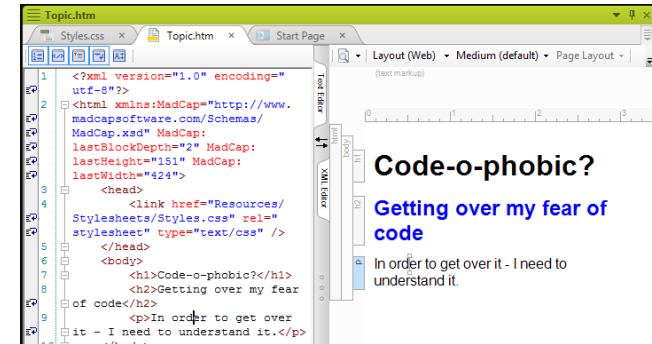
Topic.htm

Styles.css × Topic.htm × Start Page ×

Layout (Web) Medium (default) Page Layout

(text markup)

1 <?xml version="1.0" encoding="utf-8"?>
2 <html xmlns:MadCap="http://www.madcapsoftware.com/Schemas/MadCap.xsd" MadCap:lastBlockDepth="2" MadCap:lastHeight="151" MadCap:lastWidth="424">
3 <head>
4 <link href="Resources/Stylesheets/Styles.css" rel="stylesheet" type="text/css" />
5 </head>
6 <body>
7 <h1>Code-o-phobic?</h1>
8 <h2>Getting over my fear of code</h2>
9 <p>In order to get over it - I need to understand it.</p>

Text Editor

XML Editor

html

body

h1

h2

p

Code-o-phobic?

Getting over my fear of code

In order to get over it - I need to understand it.